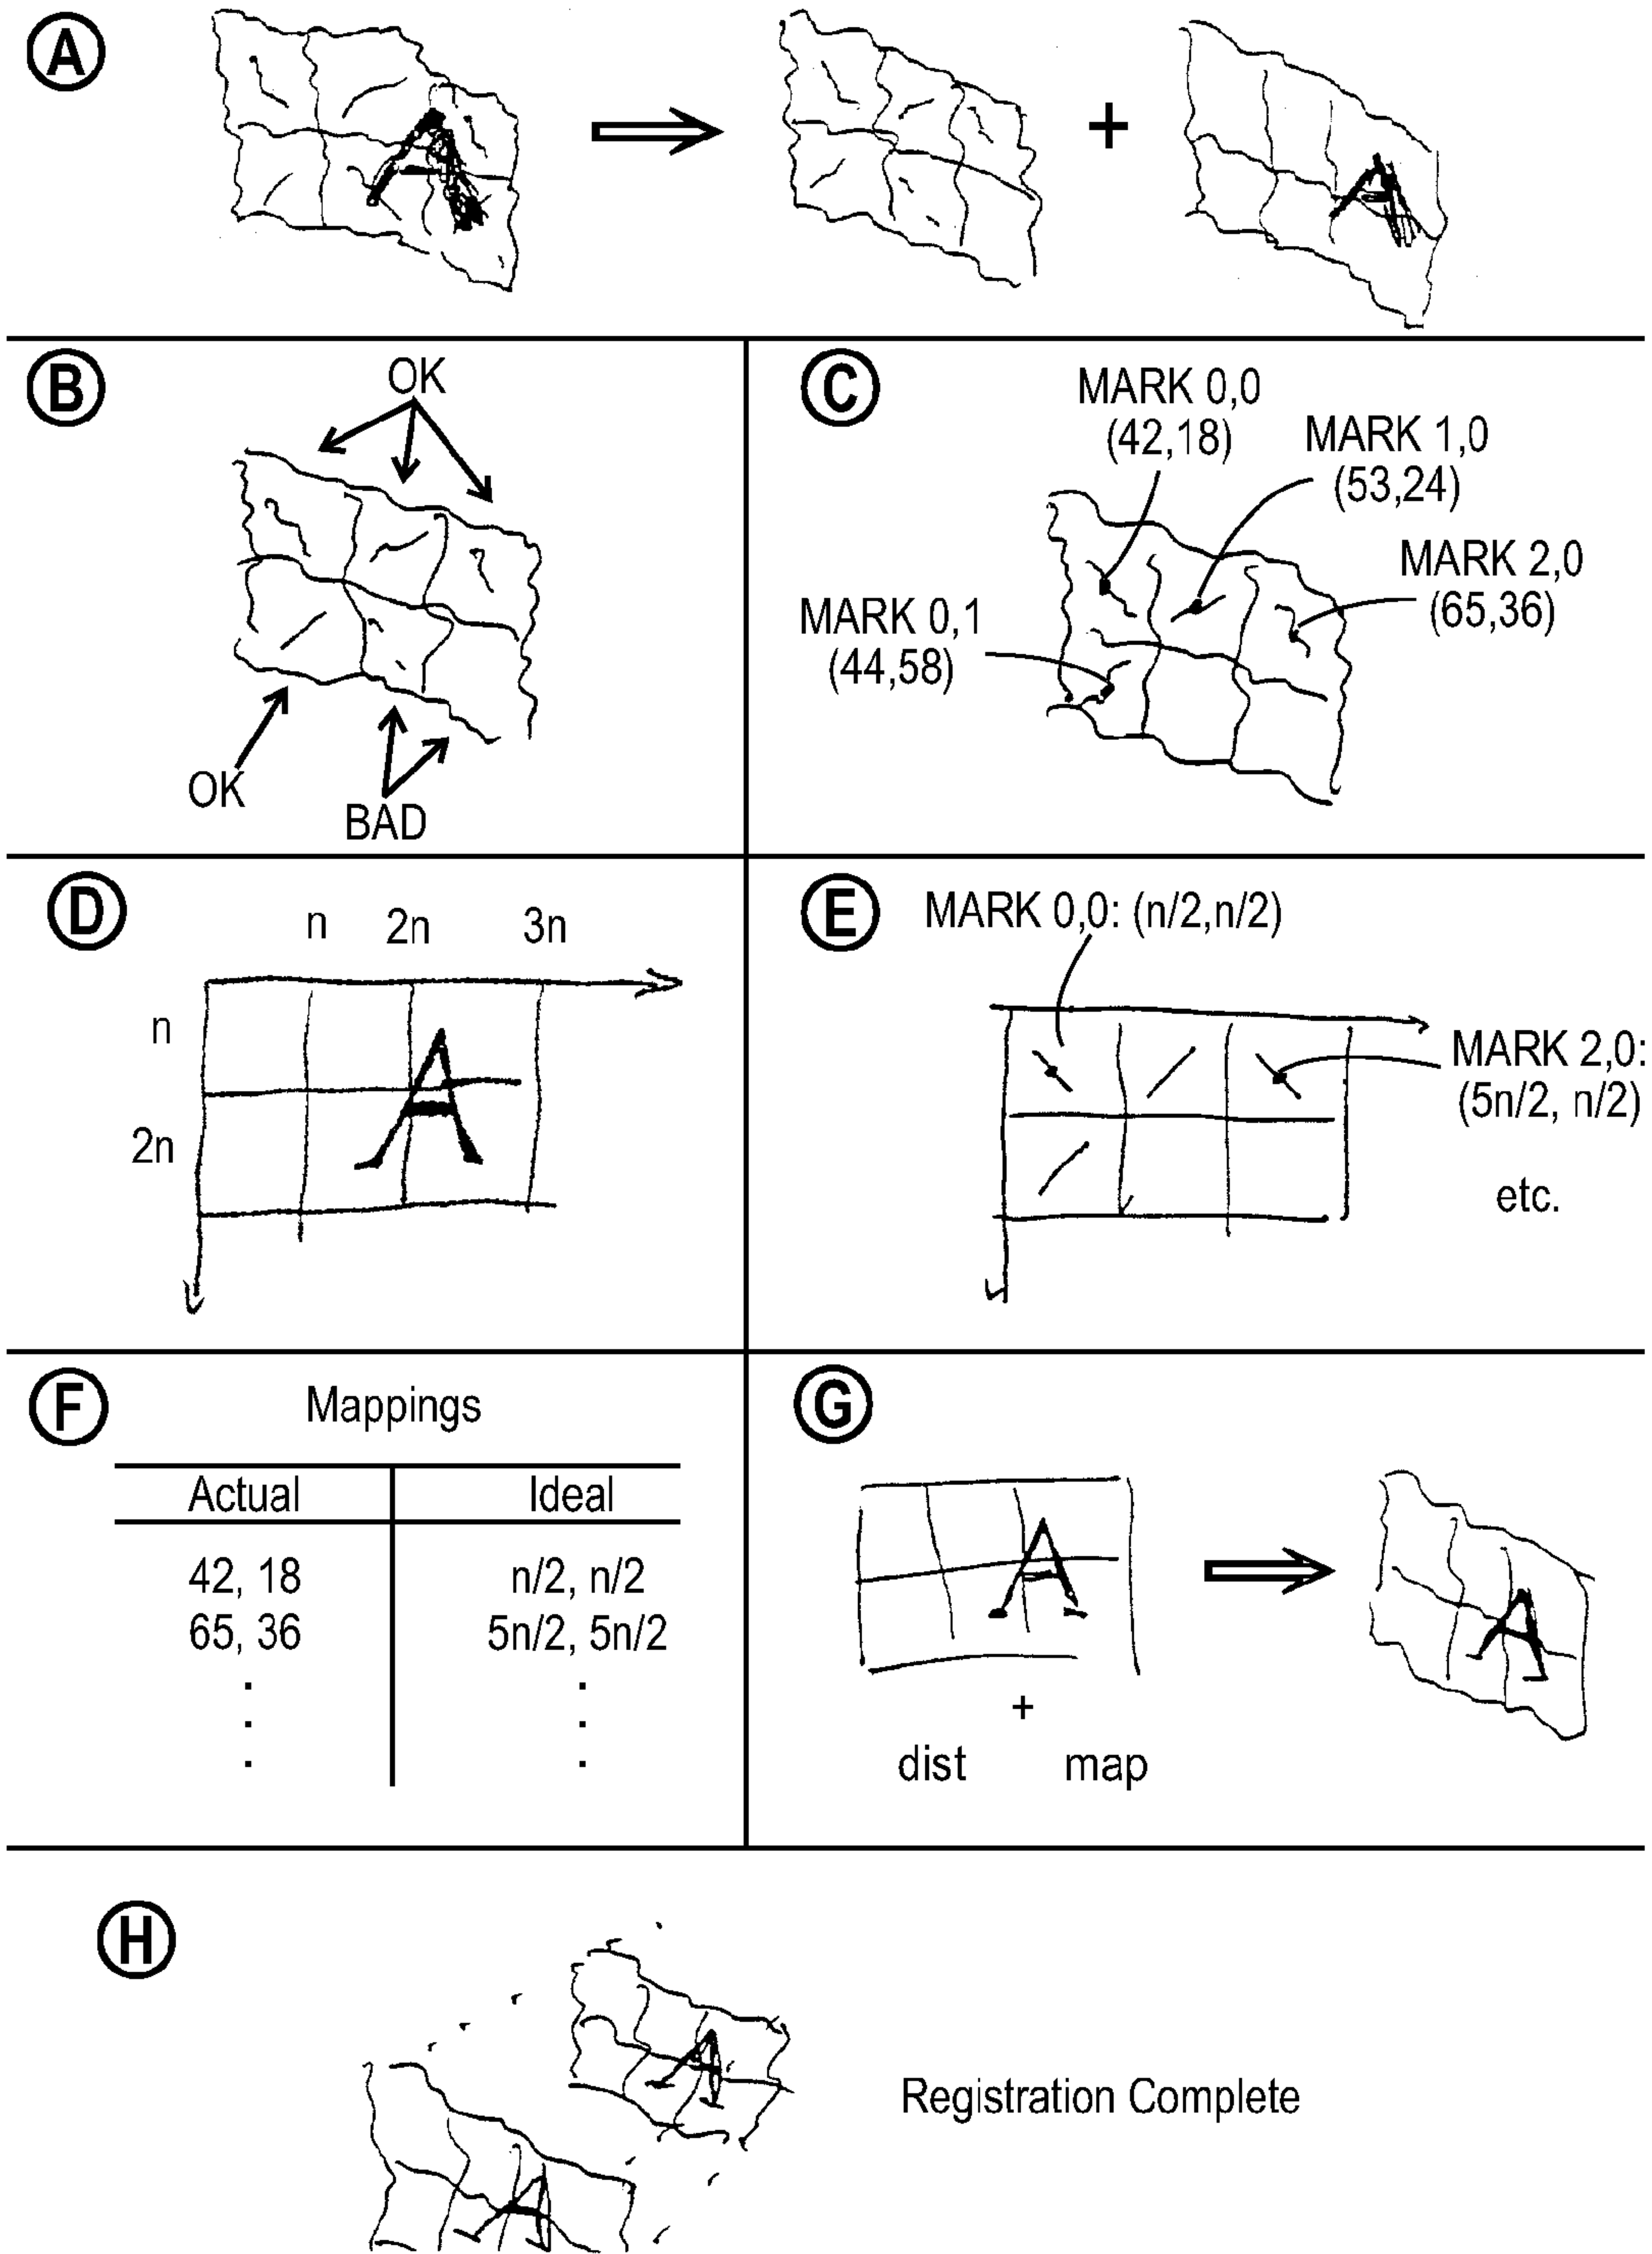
A

B

OK

OK

BAD

C

MARK 0,0 (42,18)

MARK 1,0 (53,24)

MARK 2,0 (65,36)

MARK 0,1 (44,58)

D

n 2n 3n

n

2n

E

MARK 0,0: (n/2,n/2)

MARK 2,0: (5n/2, n/2)

etc.

F

Mappings

| Actual | Ideal |
|---|---|
| 42, 18 | n/2, n/2 |
| 65, 36 | 5n/2, 5n/2 |
| . | . |
| . | . |
| . | . |

G

+

dist map

H

Registration Complete